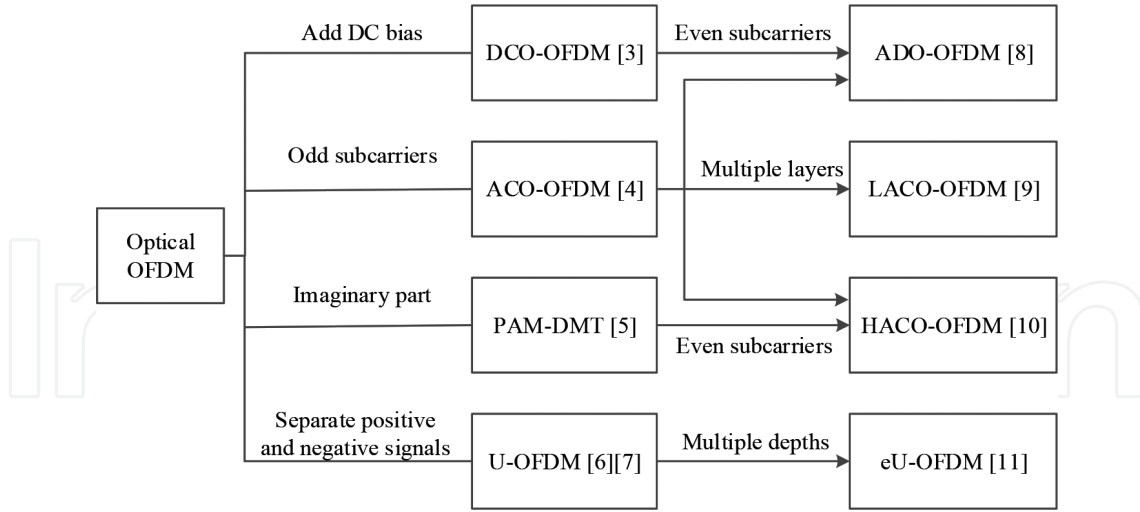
Optical OFDM

Add DC bias

DCO-OFDM [3]

Even subcarriers

ADO-OFDM [8]

Odd subcarriers

ACO-OFDM [4]

Multiple layers

LACO-OFDM [9]

Imaginary part

PAM-DMT [5]

Even subcarriers

HACO-OFDM [10]

Separate positive and negative signals

U-OFDM [6][7]

Multiple depths

eU-OFDM [11]